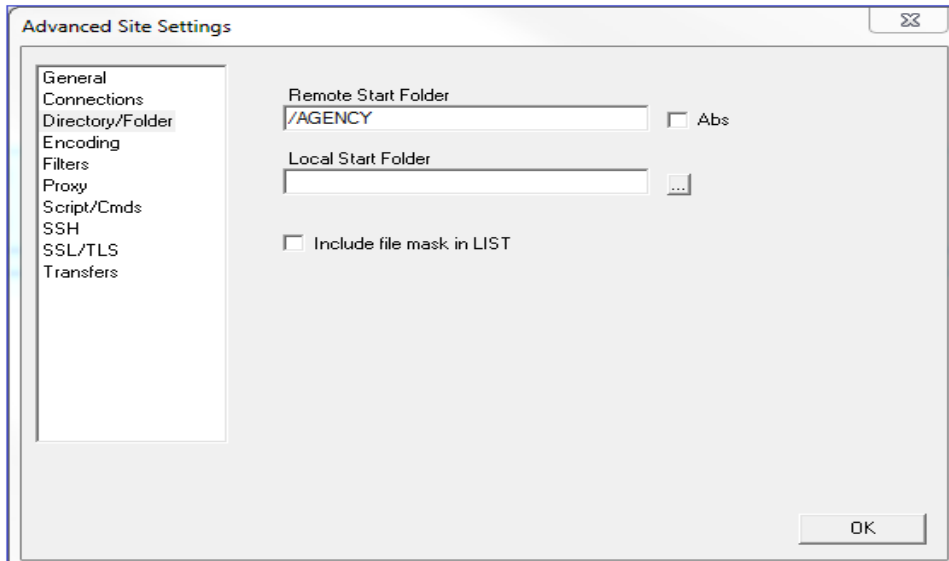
Advanced Site Settings

General
Connections
Directory/Folder
Encoding
Filters
Proxy
Script/Cmds
SSH
SSL/TLS
Transfers

Remote Start Folder
/AGENCY
Abs

Local Start Folder
...

Include file mask in LIST

OK